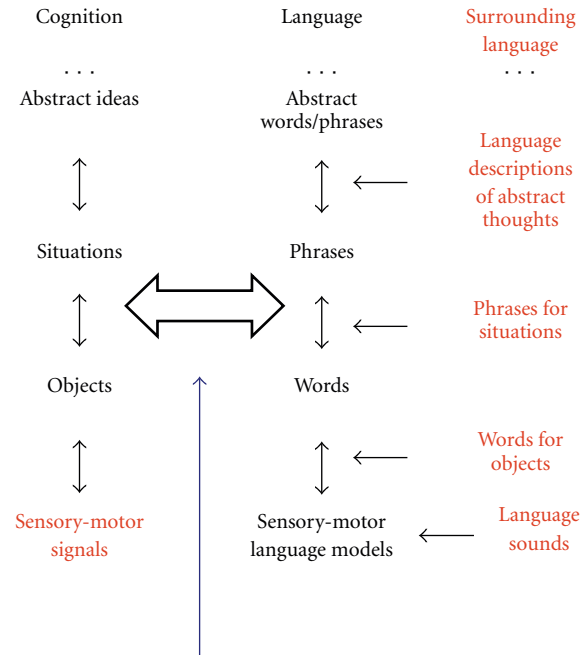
Cognition

. . .

Abstract ideas

Situations

Objects

Sensory-motor signals

Language

. . .

Abstract words/phrases

Phrases

Words

Sensory-motor language models

Surrounding language

. . .

Language descriptions of abstract thoughts

Phrases for situations

Words for objects

Language sounds